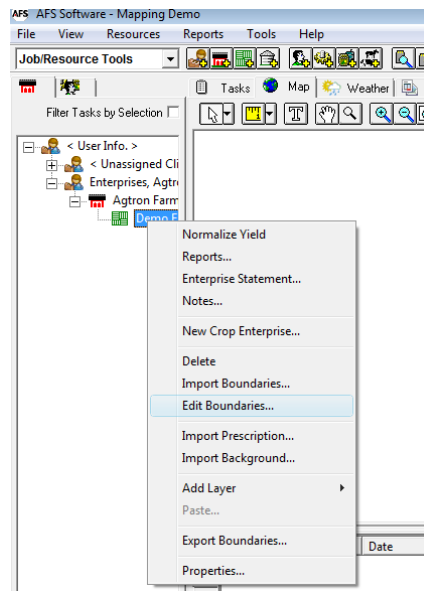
AFS AFS Software - Mapping Demo
File View Resources Reports Tools Help
Job/Resource Tools
Filter Tasks by Selection
Tasks Map Weather
< User Info. >
< Unassigned Cli
Enterprises, Agtr
Agtron Farm
Demo F
Normalize Yield
Reports...
Enterprise Statement...
Notes...
New Crop Enterprise...
Delete
Import Boundaries...
Edit Boundaries...
Import Prescription...
Import Background...
Add Layer
Paste...
Export Boundaries...
Properties...
Date